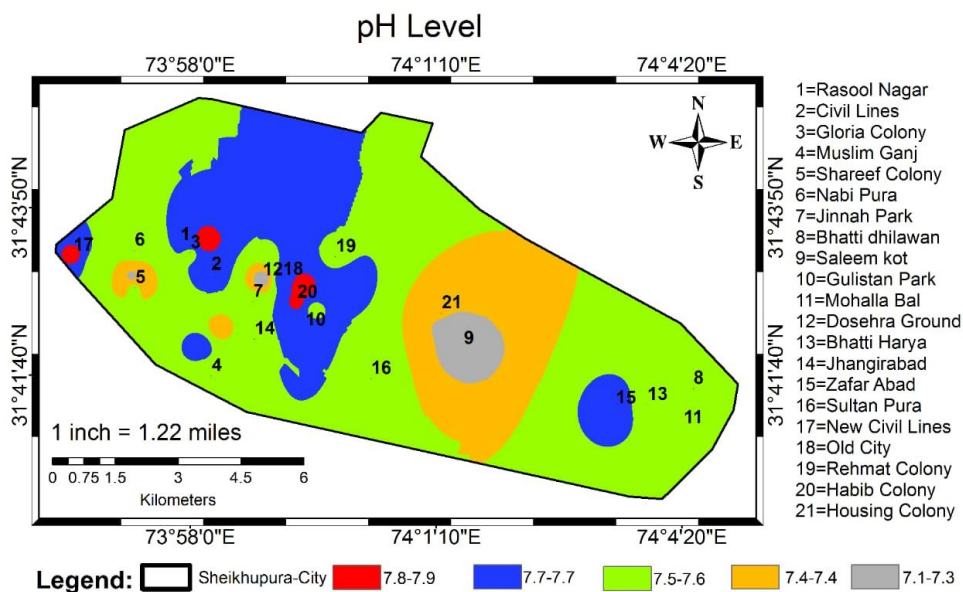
pH Level

73°58'0"E 74°1'10"E 74°4'20"E

31°43'50"N 31°43'50"N

31°41'40"N 31°41'40"N

N
W E
S

17 6 1 3 2 19 5 12 18 7 20 10 14 21 9 4 16 15 13 8 11

1 inch = 1.22 miles

0 0.75 1.5 3 4.5 6
Kilometers

73°58'0"E 74°1'10"E 74°4'20"E

1=Rasool Nagar
2=Civil Lines
3=Gloria Colony
4=Muslim Ganj
5=Shareef Colony
6=Nabi Pura
7=Jinnah Park
8=Bhatti dhilawan
9=Saleem kot
10=Gulistan Park
11=Mohalla Bal
12=Dosehra Ground
13=Bhatti Harya
14=Jhangirabad
15=Zafar Abad
16=Sultan Pura
17=New Civil Lines
18=Old City
19=Rehmat Colony
20=Habib Colony
21=Housing Colony

Legend: Sheikhupura-City 7.8-7.9 7.7-7.7 7.5-7.6 7.4-7.4 7.1-7.3